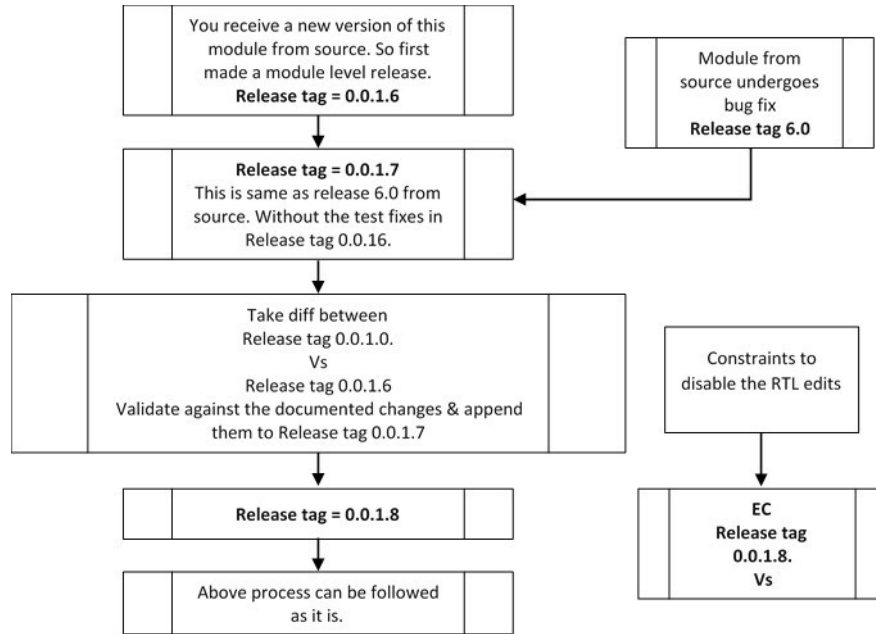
You receive a new version of this module from source. So first made a module level release.
**Release tag = 0.0.1.6**

Module from source undergoes bug fix
**Release tag 6.0**

**Release tag = 0.0.1.7**
This is same as release 6.0 from source. Without the test fixes in Release tag 0.0.16.

Take diff between
Release tag 0.0.1.0.
Vs
Release tag 0.0.1.6
Validate against the documented changes & append them to Release tag 0.0.1.7

Constraints to disable the RTL edits

**Release tag = 0.0.1.8**

**EC**
**Release tag**
**0.0.1.8.**
**Vs**

Above process can be followed as it is.